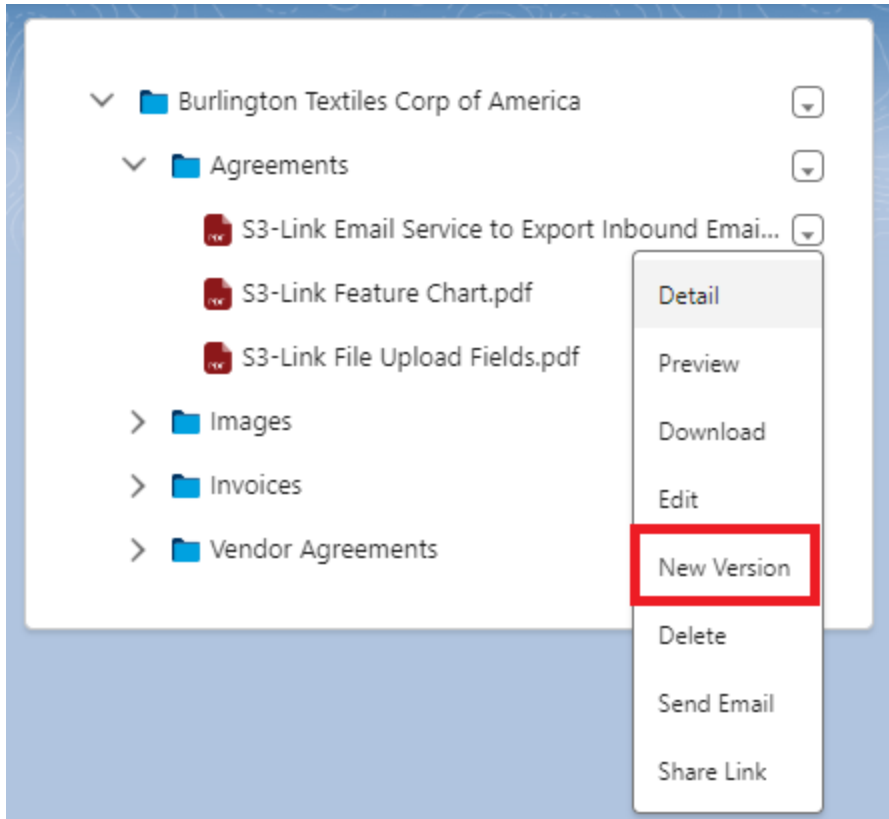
Burlington Textiles Corp of America

Agreements

S3-Link Email Service to Export Inbound Emai...

S3-Link Feature Chart.pdf

S3-Link File Upload Fields.pdf

Images

Invoices

Vendor Agreements

Detail

Preview

Download

Edit

New Version

Delete

Send Email

Share Link